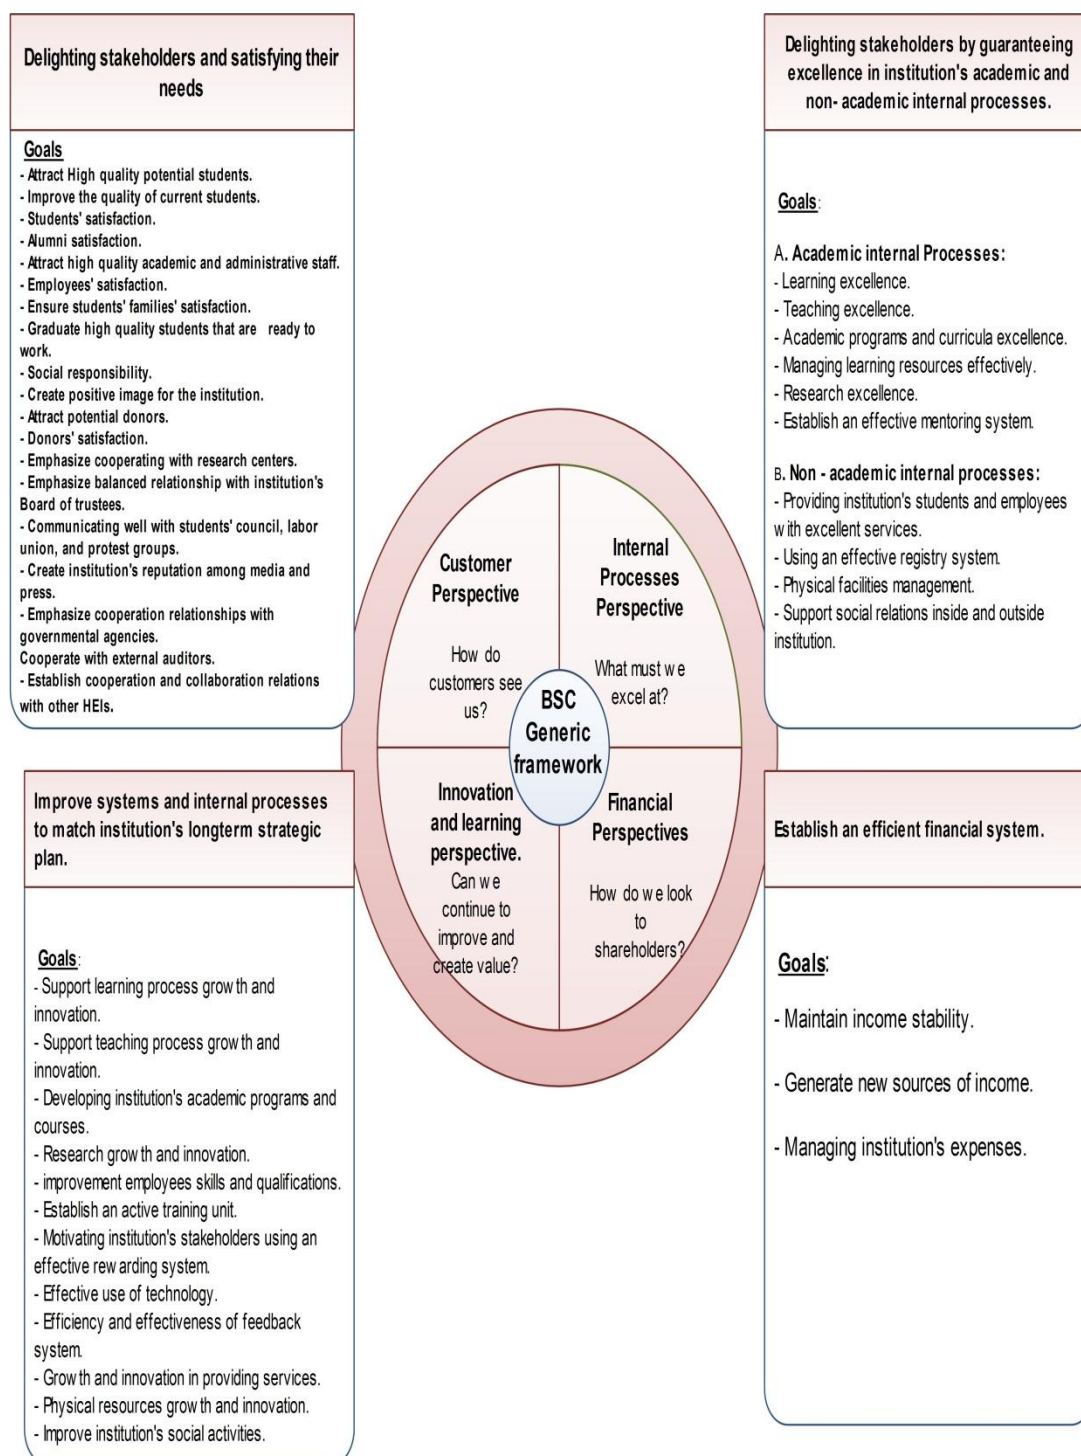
Delighting stakeholders and satisfying their needs

Goals
- Attract High quality potential students.
- Improve the quality of current students.
- Students' satisfaction.
- Alumni satisfaction.
- Attract high quality academic and administrative staff.
- Employees' satisfaction.
- Ensure students' families' satisfaction.
- Graduate high quality students that are ready to work.
- Social responsibility.
- Create positive image for the institution.
- Attract potential donors.
- Donors' satisfaction.
- Emphasize cooperating with research centers.
- Emphasize balanced relationship with institution's Board of trustees.
- Communicating well with students' council, labor union, and protest groups.
- Create institution's reputation among media and press.
- Emphasize cooperation relationships with governmental agencies.
Cooperate with external auditors.
- Establish cooperation and collaboration relations with other HEIs.

Delighting stakeholders by guaranteeing excellence in institution's academic and non- academic internal processes.

Goals:

A. Academic internal Processes:
- Learning excellence.
- Teaching excellence.
- Academic programs and curricula excellence.
- Managing learning resources effectively.
- Research excellence.
- Establish an effective mentoring system.

B. Non - academic internal processes:
- Providing institution's students and employees with excellent services.
- Using an effective registry system.
- Physical facilities management.
- Support social relations inside and outside institution.

Customer Perspective

How do customers see us?

Internal Processes Perspective

What must we excel at?

BSC Generic framework

Innovation and learning perspective.
Can we continue to improve and create value?

Financial Perspectives

How do we look to shareholders?

Improve systems and internal processes to match institution's longterm strategic plan.

Goals:
- Support learning process growth and innovation.
- Support teaching process growth and innovation.
- Developing institution's academic programs and courses.
- Research growth and innovation.
- improvement employees skills and qualifications.
- Establish an active training unit.
- Motivating institution's stakeholders using an effective rewarding system.
- Effective use of technology.
- Efficiency and effectiveness of feedback system.
- Growth and innovation in providing services.
- Physical resources growth and innovation.
- Improve institution's social activities.

Establish an efficient financial system.

Goals:

- Maintain income stability.

- Generate new sources of income.

- Managing institution's expenses.